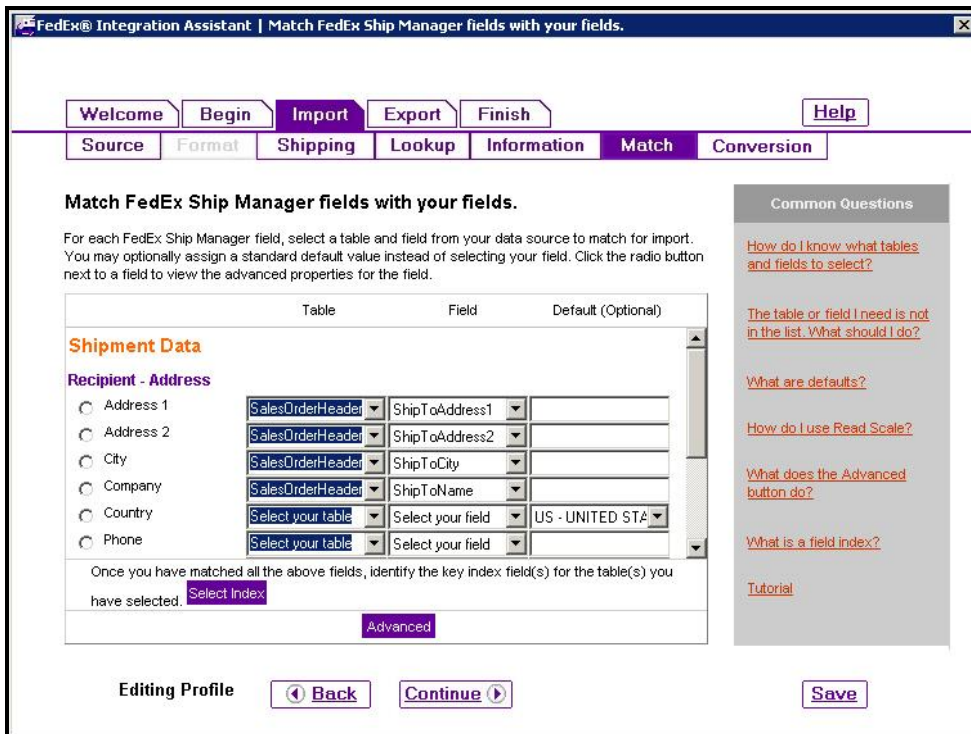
FedEx® Integration Assistant | Match FedEx Ship Manager fields with your fields.

Welcome | Begin | Import | Export | Finish | Help

Source | Format | Shipping | Lookup | Information | Match | Conversion

Match FedEx Ship Manager fields with your fields.

For each FedEx Ship Manager field, select a table and field from your data source to match for import. You may optionally assign a standard default value instead of selecting your field. Click the radio button next to a field to view the advanced properties for the field.

| | Table | Field | Default (Optional) |
|---|---|---|---|
| Shipment Data | | | |
| Recipient - Address | | | |
| Address 1 | SalesOrderHeader | ShipToAddress1 | |
| Address 2 | SalesOrderHeader | ShipToAddress2 | |
| City | SalesOrderHeader | ShipToCity | |
| Company | SalesOrderHeader | ShipToName | |
| Country | Select your table | Select your field | US - UNITED STA |
| Phone | Select your table | Select your field | |

Once you have matched all the above fields, identify the key index field(s) for the table(s) you have selected. Select Index

Advanced

Common Questions

How do I know what tables and fields to select?

The table or field I need is not in the list. What should I do?

What are defaults?

How do I use Read Scale?

What does the Advanced button do?

What is a field index?

Tutorial

Editing Profile

Back

Continue

Save